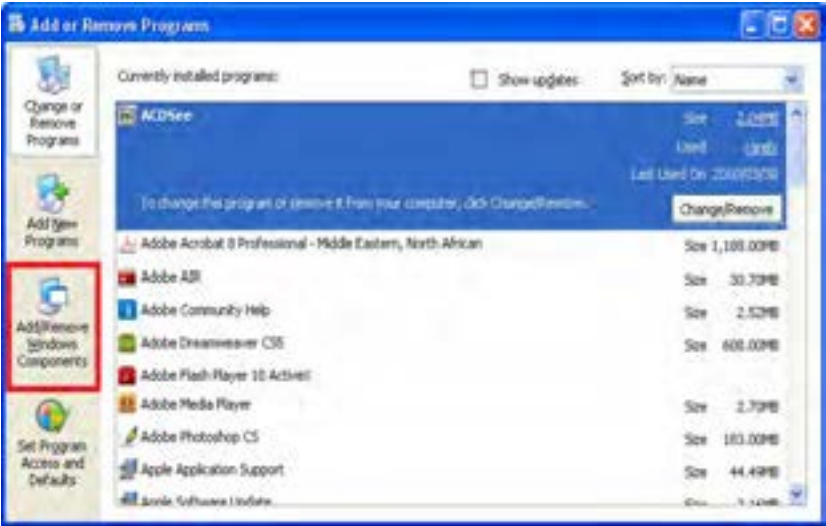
Add or Remove Programs

Change or Remove Programs

Add New Programs

Add/Remove Windows Components

Set Program Access and Defaults

Currently installed programs:

Show updates

Sort by: Name

ACDSee

Size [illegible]

Used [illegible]

Last Used On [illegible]

To change this program or remove it from your computer, click Change/Remove.

Change/Remove

Adobe Acrobat 8 Professional - Middle Eastern, North African

Size 1,188.00MB

Adobe AIR

Size 30.70MB

Adobe Community Help

Size 2.52MB

Adobe Dreamweaver CS5

Size 600.00MB

Adobe Flash Player 10 ActiveX

Adobe Media Player

Size 2.70MB

Adobe Photoshop CS

Size 103.00MB

Apple Application Support

Size 44.49MB

Apple Software Update

Size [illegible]